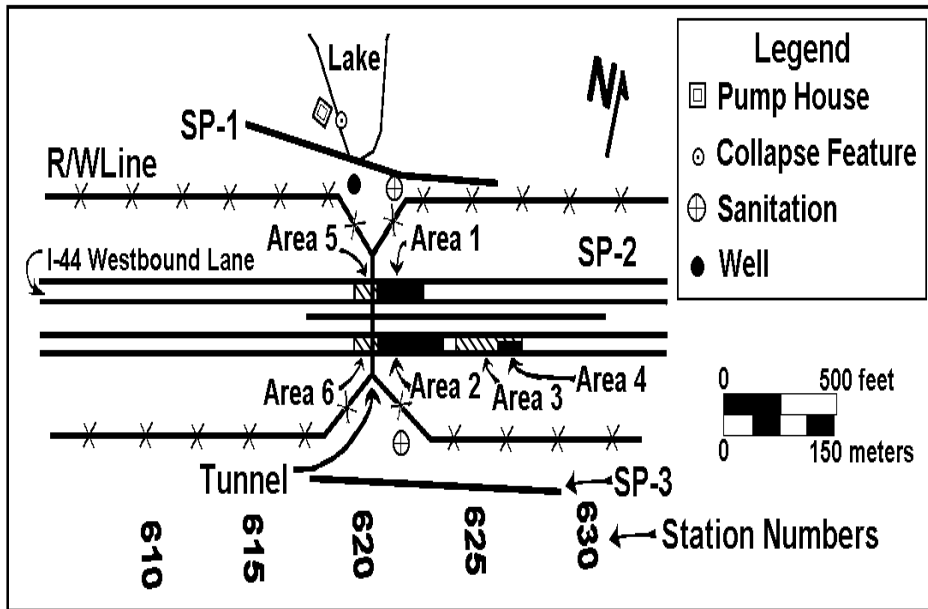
Lake

SP-1

R/WLine

Legend
Pump House
Collapse Feature
Sanitation
Well

Area 5
Area 1

I-44 Westbound Lane

SP-2

Area 6
Area 2
Area 3
Area 4

0
500 feet
0
150 meters

Tunnel

SP-3

610
615
620
625
630
Station Numbers